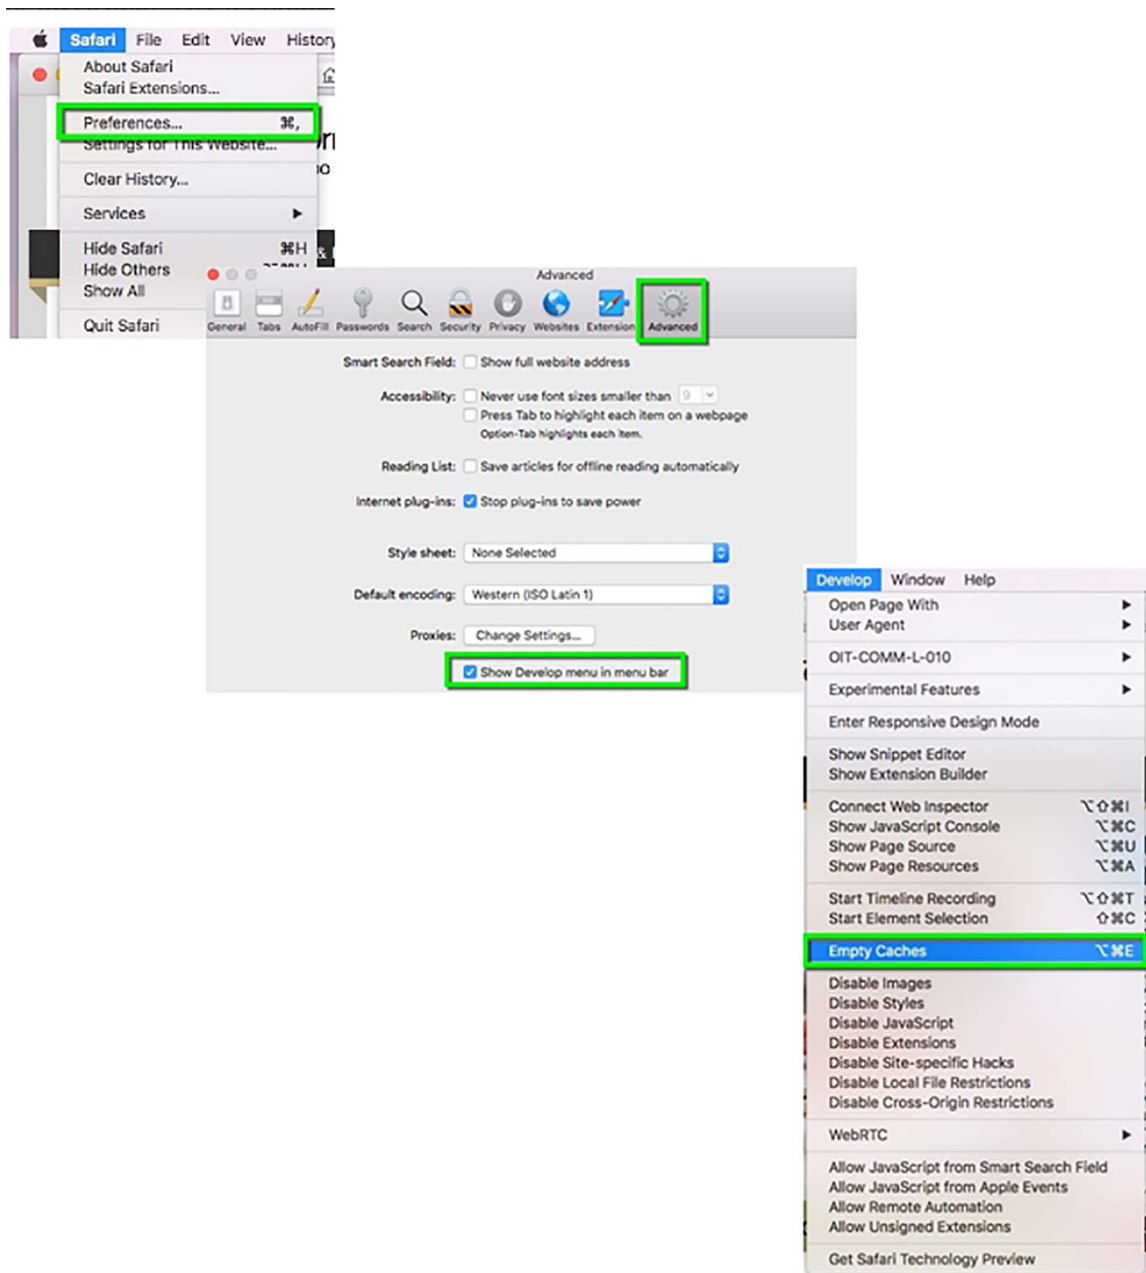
Safari File Edit View History

About Safari
Safari Extensions...

Preferences... ⌘,
Settings for This Website...

Clear History...

Services

Hide Safari ⌘H
Hide Others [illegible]
Show All

Quit Safari

Advanced

General Tabs AutoFill Passwords Search Security Privacy Websites Extension Advanced

Smart Search Field: Show full website address

Accessibility: Never use font sizes smaller than 9
Press Tab to highlight each item on a webpage
Option-Tab highlights each item.

Reading List: Save articles for offline reading automatically

Internet plug-ins: Stop plug-ins to save power

Style sheet: None Selected

Default encoding: Western (ISO Latin 1)

Proxies: Change Settings...

Show Develop menu in menu bar

Develop Window Help

Open Page With
User Agent

OIT-COMM-L-010

Experimental Features

Enter Responsive Design Mode

Show Snippet Editor
Show Extension Builder

Connect Web Inspector ⌥⇧⌘I
Show JavaScript Console ⌥⌘C
Show Page Source ⌥⌘U
Show Page Resources ⌥⌘A

Start Timeline Recording ⌥⇧⌘T
Start Element Selection ⇧⌘C

Empty Caches ⌥⌘E

Disable Images
Disable Styles
Disable JavaScript
Disable Extensions
Disable Site-specific Hacks
Disable Local File Restrictions
Disable Cross-Origin Restrictions

WebRTC

Allow JavaScript from Smart Search Field
Allow JavaScript from Apple Events
Allow Remote Automation
Allow Unsigned Extensions

Get Safari Technology Preview